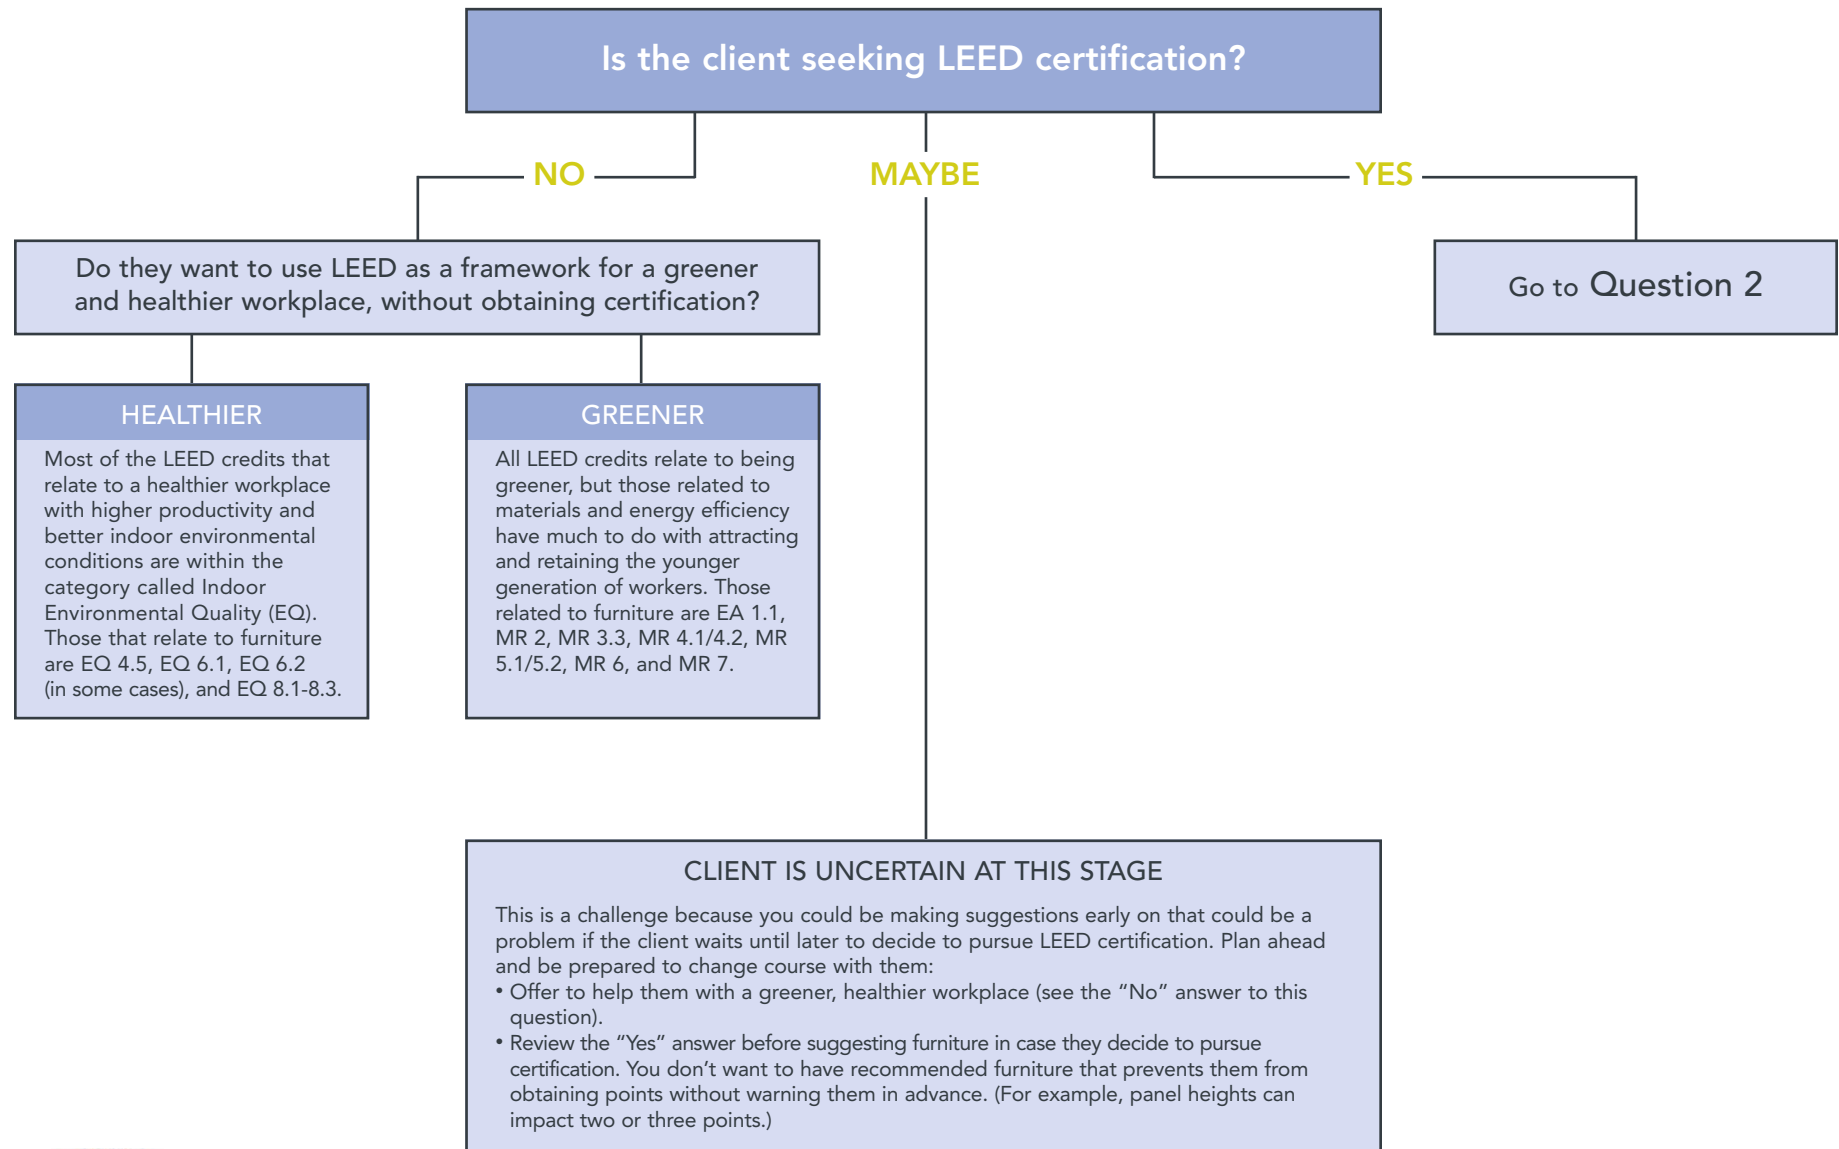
Is the client seeking LEED certification?

NO

MAYBE

YES

Do they want to use LEED as a framework for a greener and healthier workplace, without obtaining certification?

Go to Question 2

HEALTHIER

Most of the LEED credits that relate to a healthier workplace with higher productivity and better indoor environmental conditions are within the category called Indoor Environmental Quality (EQ). Those that relate to furniture are EQ 4.5, EQ 6.1, EQ 6.2 (in some cases), and EQ 8.1-8.3.

GREENER

All LEED credits relate to being greener, but those related to materials and energy efficiency have much to do with attracting and retaining the younger generation of workers. Those related to furniture are EA 1.1, MR 2, MR 3.3, MR 4.1/4.2, MR 5.1/5.2, MR 6, and MR 7.

CLIENT IS UNCERTAIN AT THIS STAGE

This is a challenge because you could be making suggestions early on that could be a problem if the client waits until later to decide to pursue LEED certification. Plan ahead and be prepared to change course with them:
• Offer to help them with a greener, healthier workplace (see the “No” answer to this question).
• Review the “Yes” answer before suggesting furniture in case they decide to pursue certification. You don’t want to have recommended furniture that prevents them from obtaining points without warning them in advance. (For example, panel heights can impact two or three points.)